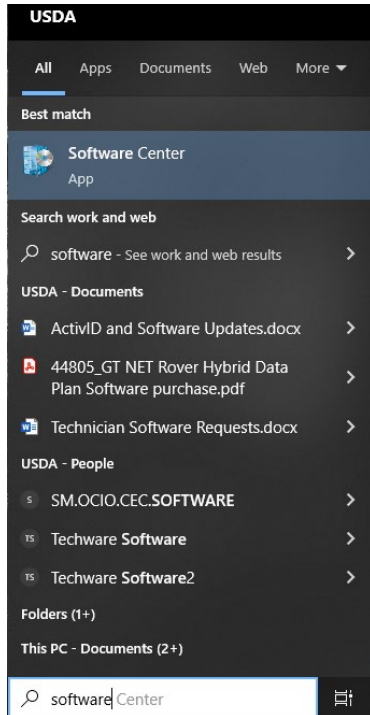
USDA

All Apps Documents Web More

Best match

Software Center
App

Search work and web

software - See work and web results

USDA - Documents

ActivID and Software Updates.docx

44805_GT NET Rover Hybrid Data Plan Software purchase.pdf

Technician Software Requests.docx

USDA - People

S SM.OCIO.CEC.SOFTWARE

TS Techware Software

TS Techware Software2

Folders (1+)

This PC - Documents (2+)

software Center